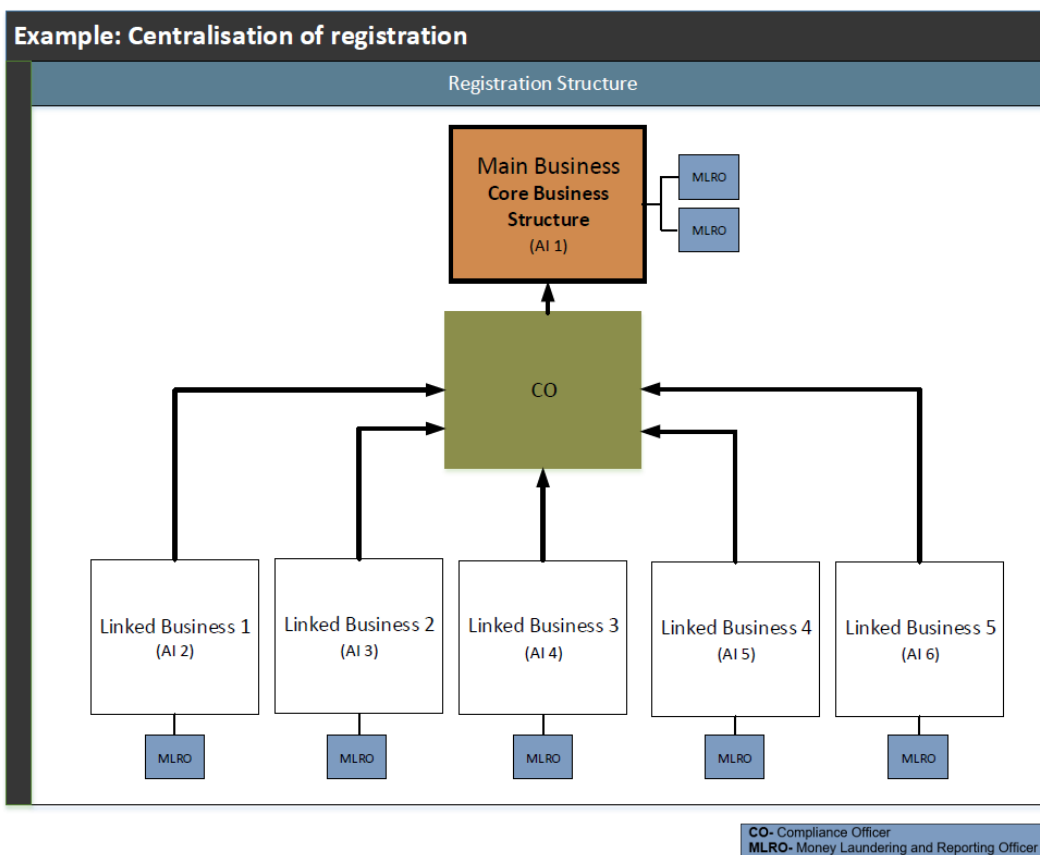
Example: Centralisation of registration

Registration Structure

Main Business
Core Business Structure
(AI 1)

MLRO

MLRO

CO

Linked Business 1
(AI 2)

Linked Business 2
(AI 3)

Linked Business 3
(AI 4)

Linked Business 4
(AI 5)

Linked Business 5
(AI 6)

MLRO

MLRO

MLRO

MLRO

MLRO

CO- Compliance Officer
MLRO- Money Laundering and Reporting Officer